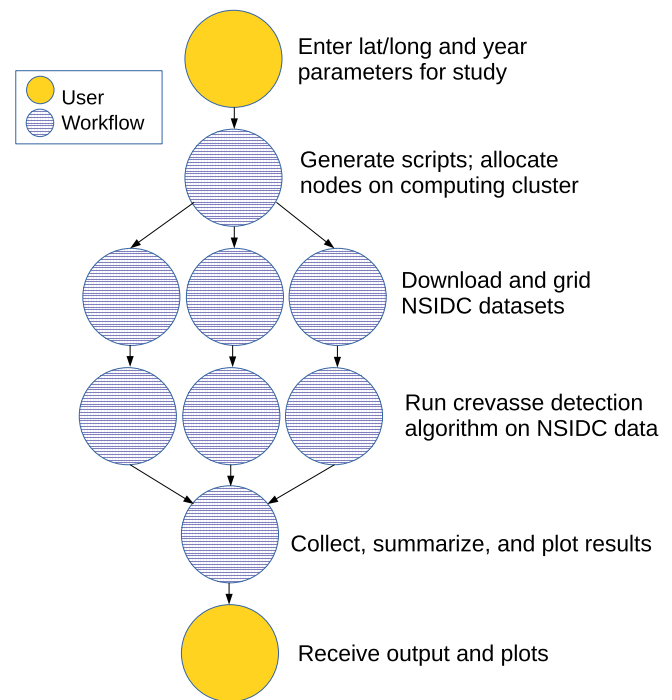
User
Workflow

Enter lat/long and year parameters for study

Generate scripts; allocate nodes on computing cluster

Download and grid NSIDC datasets

Run crevasse detection algorithm on NSIDC data

Collect, summarize, and plot results

Receive output and plots